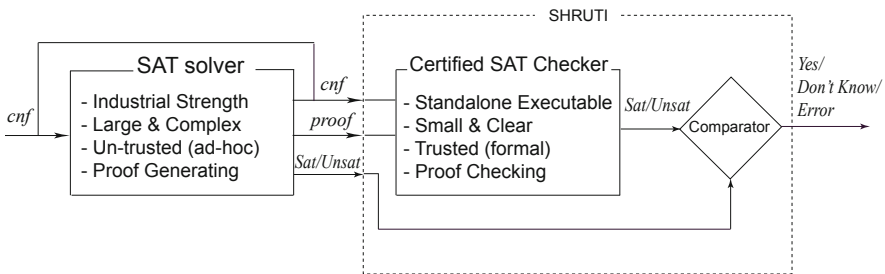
SHRUTI

cnf

SAT solver
- Industrial Strength
- Large & Complex
- Un-trusted (ad-hoc)
- Proof Generating

cnf
proof
Sat/Unsat

Certified SAT Checker
- Standalone Executable
- Small & Clear
- Trusted (formal)
- Proof Checking

Sat/Unsat

Comparator

Yes/
Don't Know/
Error